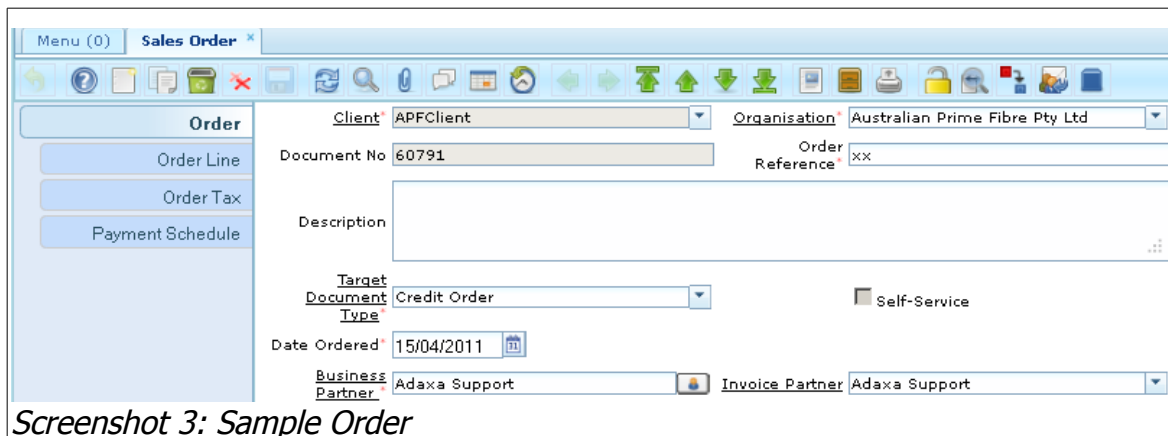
Menu (0) Sales Order ×

Order
Order Line
Order Tax
Payment Schedule

Client* APFClient
Organisation* Australian Prime Fibre Pty Ltd
Document No 60791
Order Reference* xx
Description
Target Document Type* Credit Order
Self-Service
Date Ordered* 15/04/2011
Business Partner* Adaxa Support
Invoice Partner Adaxa Support

Screenshot 3: Sample Order